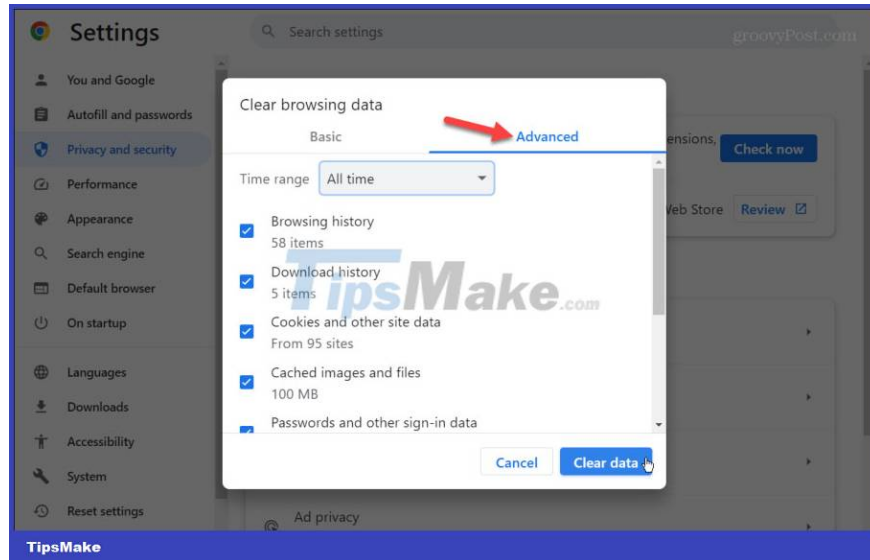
Settings

Search settings

groovyPost.com

You and Google
Autofill and passwords
Privacy and security
Performance
Appearance
Search engine
Default browser
On startup
Languages
Downloads
Accessibility
System
Reset settings

ensions,
Check now
Web Store
Review

Ad privacy

Clear browsing data

Basic
Advanced

Time range
All time

Browsing history
58 items

Download history
5 items

Cookies and other site data
From 95 sites

Cached images and files
100 MB

Passwords and other sign-in data

Cancel
Clear data

TipsMake.com

TipsMake